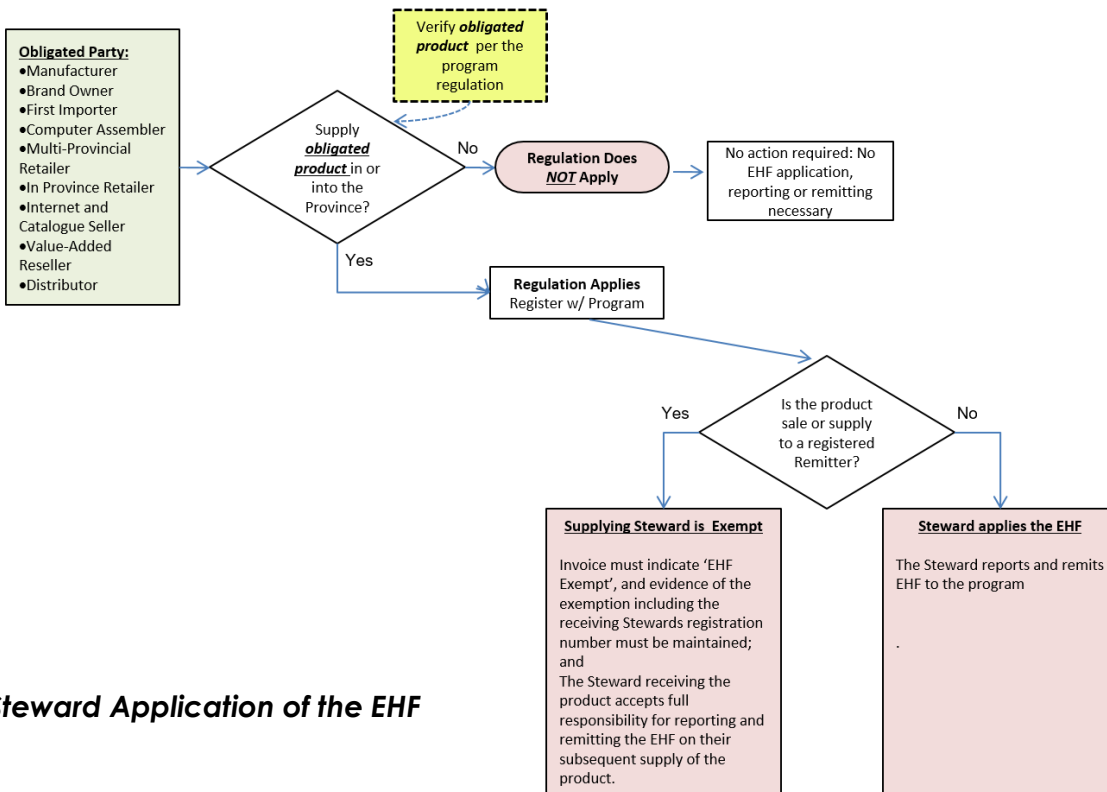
Obligated Party:
•Manufacturer
•Brand Owner
•First Importer
•Computer Assembler
•Multi-Provincial Retailer
•In Province Retailer
•Internet and Catalogue Seller
•Value-Added Reseller
•Distributor

Verify obligated product per the program regulation

Supply obligated product in or into the Province?

No

Regulation Does NOT Apply

No action required: No EHF application, reporting or remitting necessary

Yes

Regulation Applies
Register w/ Program

Is the product sale or supply to a registered Remitter?

Yes

No

Supplying Steward is Exempt

Invoice must indicate 'EHF Exempt', and evidence of the exemption including the receiving Stewards registration number must be maintained; and
The Steward receiving the product accepts full responsibility for reporting and remitting the EHF on their subsequent supply of the product.

Steward applies the EHF

The Steward reports and remits EHF to the program

.

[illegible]teward Application of the EHF